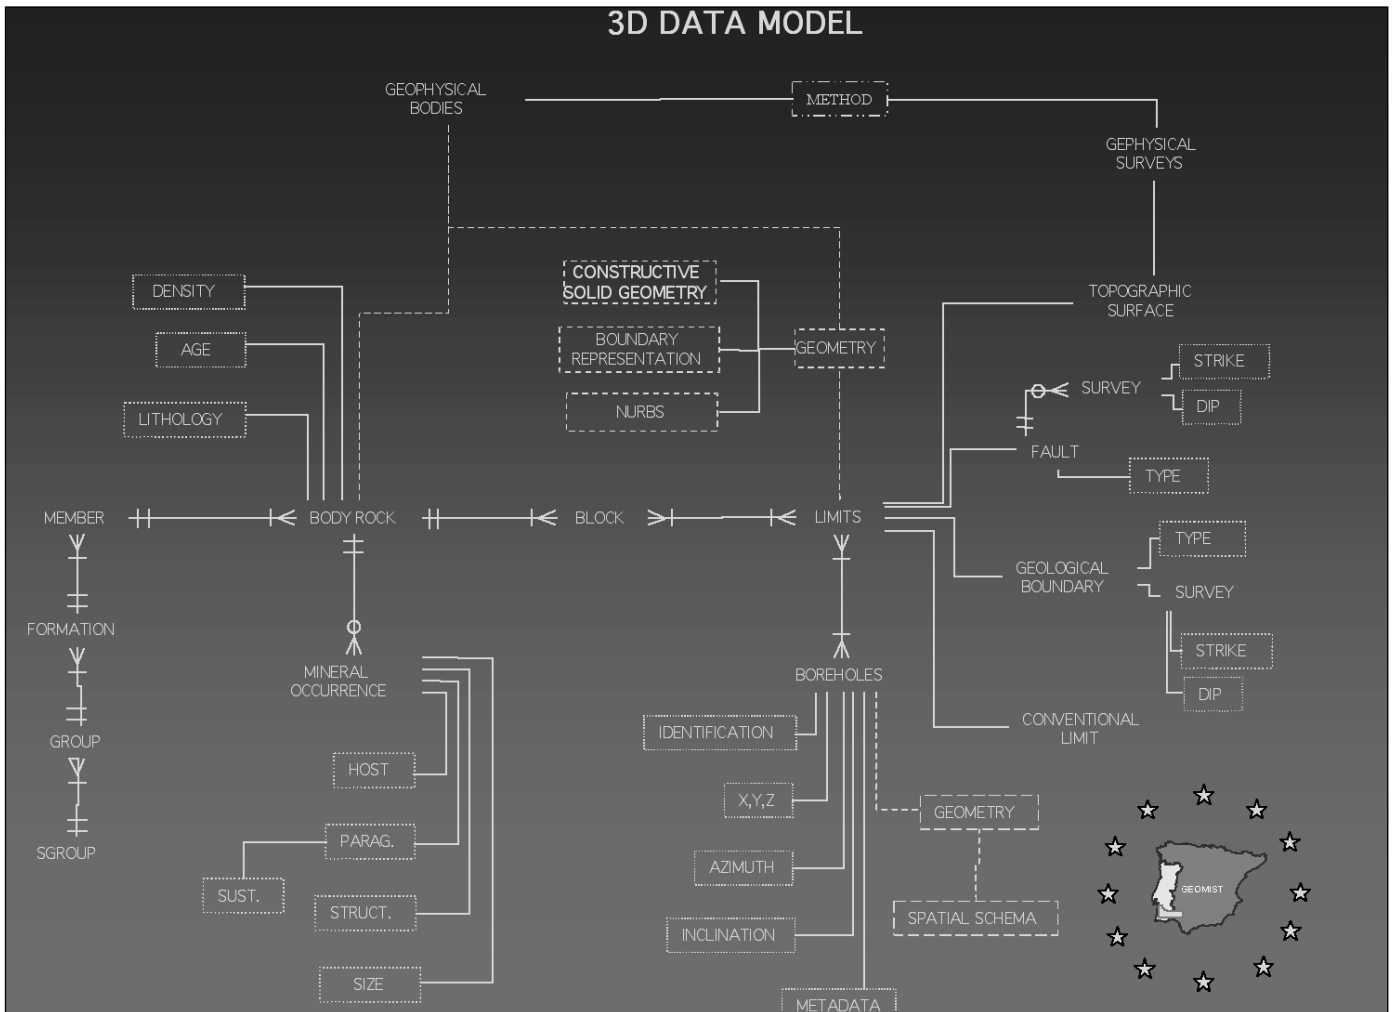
3D DATA MODEL

GEOPHYSICAL BODIES

METHOD

GEPHYSICAL SURVEYS

TOPOGRAPHIC SURFACE

DENSITY

AGE

LITHOLOGY

CONSTRUCTIVE SOLID GEOMETRY

BOUNDARY REPRESENTATION

NURBS

GEOMETRY

SURVEY

STRIKE

DIP

FAULT

TYPE

MEMBER

BODY ROCK

BLOCK

LIMITS

TYPE

GEOLOGICAL BOUNDARY

SURVEY

STRIKE

DIP

FORMATION

GROUP

SGROUP

MINERAL OCCURRENCE

HOST

PARAG.

SUST.

STRUCT.

SIZE

BOREHOLES

IDENTIFICATION

X,Y,Z

AZIMUTH

INCLINATION

METADATA

GEOMETRY

SPATIAL SCHEMA

CONVENTIONAL LIMIT

GEOMIST